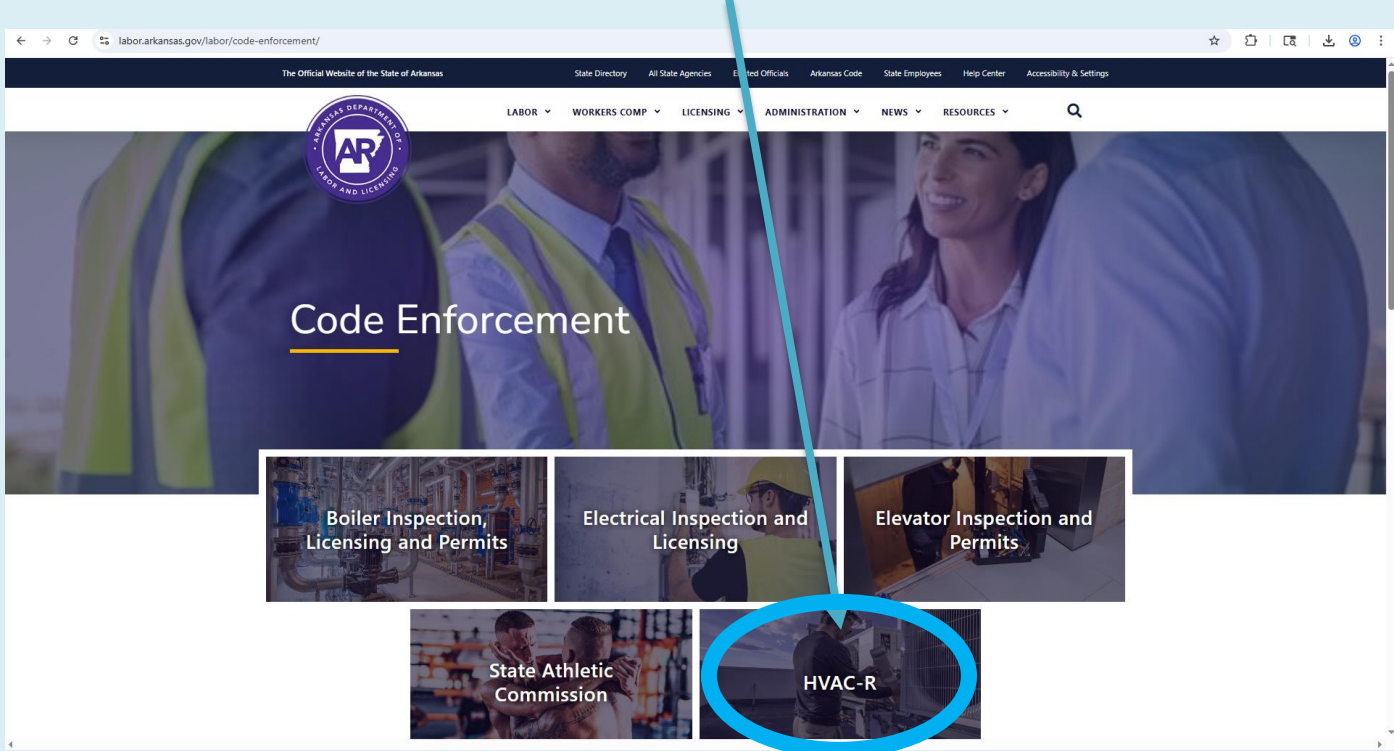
labor.arkansas.gov/labor/code-enforcement/

The Official Website of the State of Arkansas

State Directory All State Agencies El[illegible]ted Officials Arkansas Code State Employees Help Center Accessibility & Settings

ARKANSAS DEPARTMENT OF LABOR AND LICENSING

AR

LABOR WORKERS COMP LICENSING ADMINISTRATION NEWS RESOURCES

Code Enforcement

Boiler Inspection, Licensing and Permits

Electrical Inspection and Licensing

Elevator Inspection and Permits

State Athletic Commission

HVAC-R